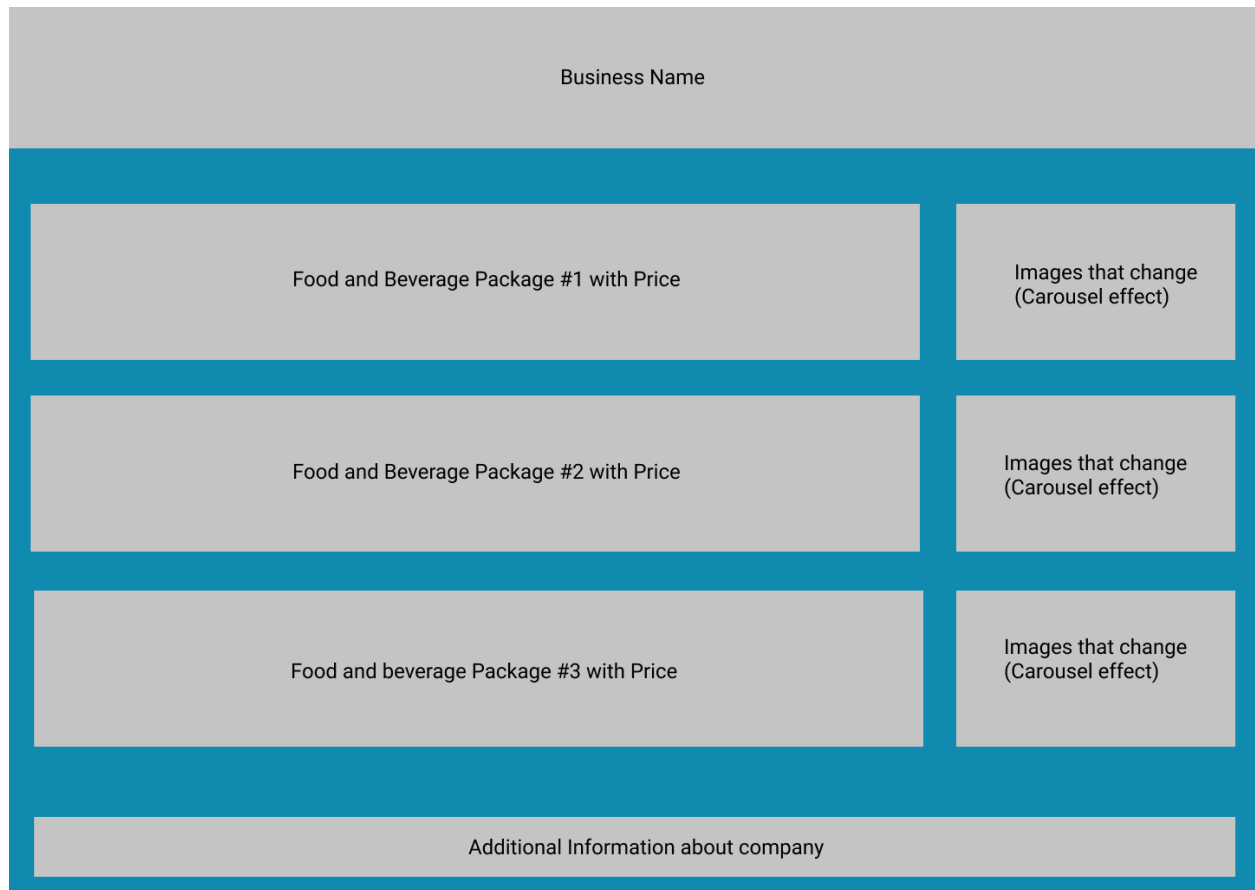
Business Name

Food and Beverage Package #1 with Price

Images that change
(Carousel effect)

Food and Beverage Package #2 with Price

Images that change
(Carousel effect)

Food and beverage Package #3 with Price

Images that change
(Carousel effect)

Additional Information about company